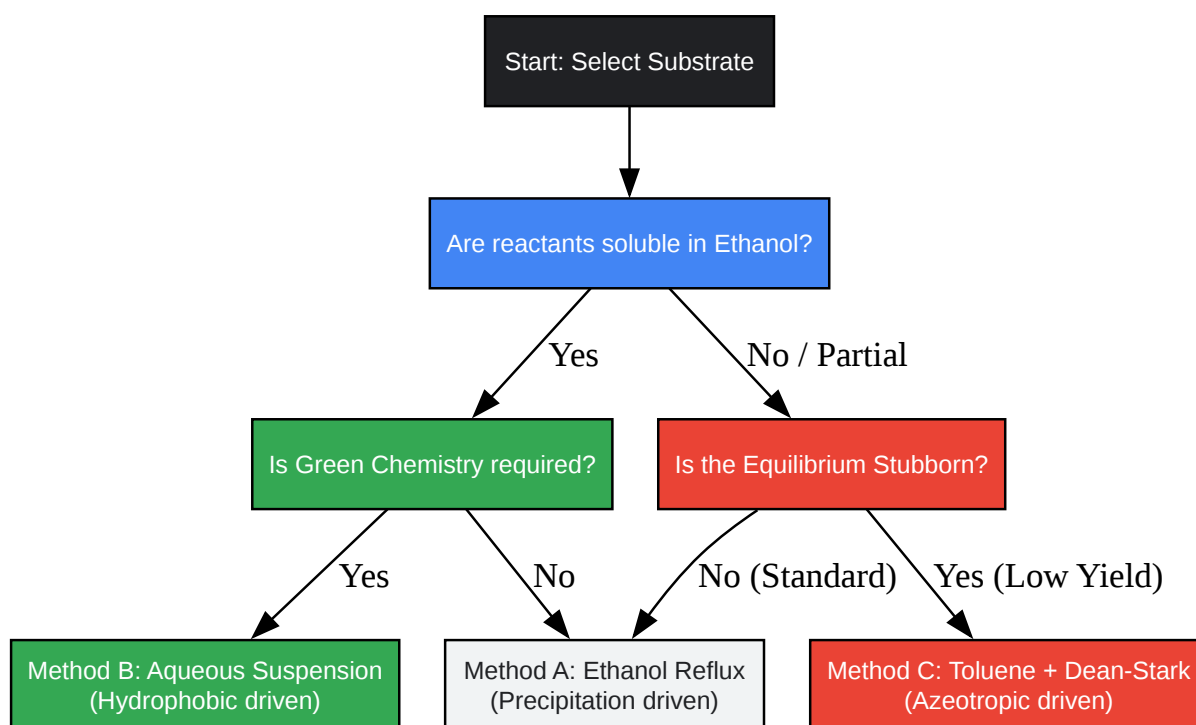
Start: Select Substrate

Are reactants soluble in Ethanol?

Yes

No / Partial

Is Green Chemistry required?

Is the Equilibrium Stubborn?

Yes

No

No (Standard)

Yes (Low Yield)

Method B: Aqueous Suspension (Hydrophobic driven)

Method A: Ethanol Reflux (Precipitation driven)

Method C: Toluene + Dean-Stark (Azeotropic driven)